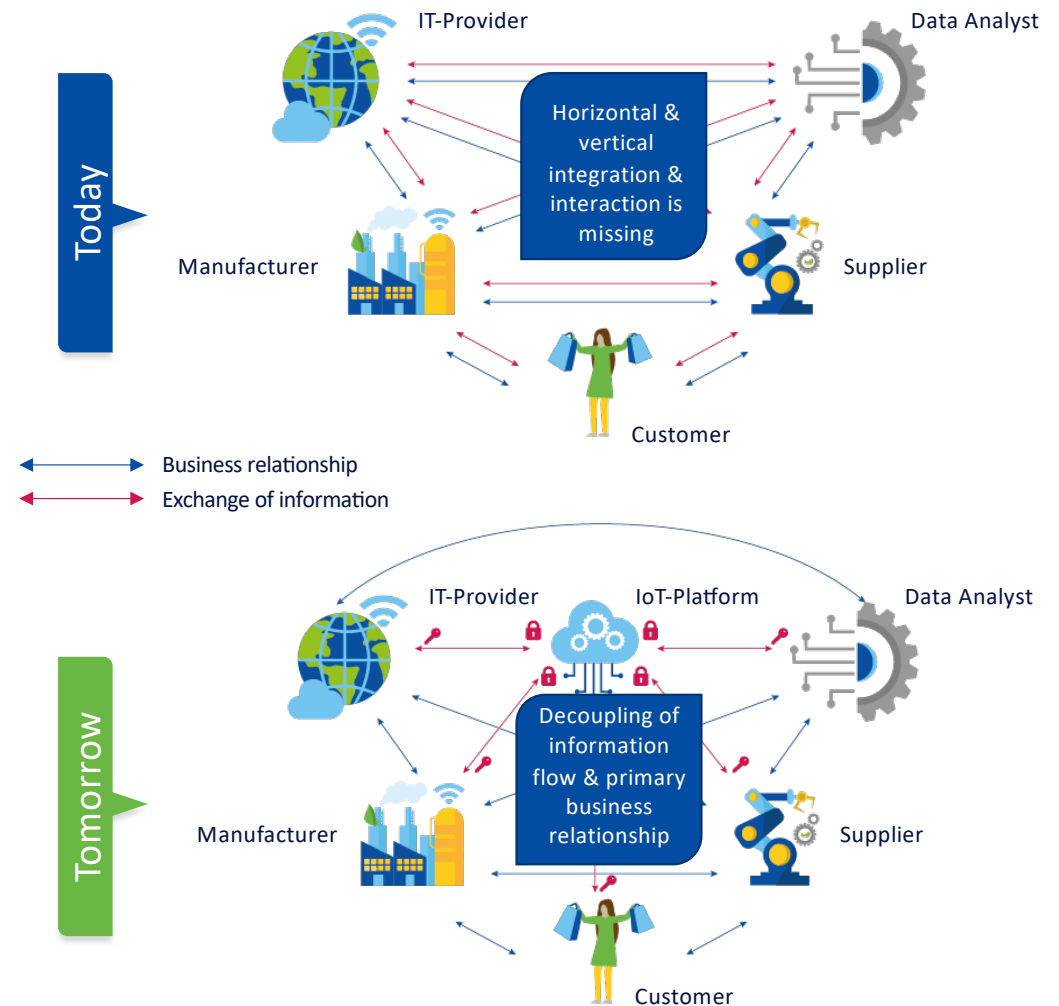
Today

IT-Provider

Data Analyst

Horizontal & vertical integration & interaction is missing

Manufacturer

Supplier

Customer

Business relationship

Exchange of information

Tomorrow

IT-Provider

IoT-Platform

Data Analyst

Decoupling of information flow & primary business relationship

Manufacturer

Supplier

Customer